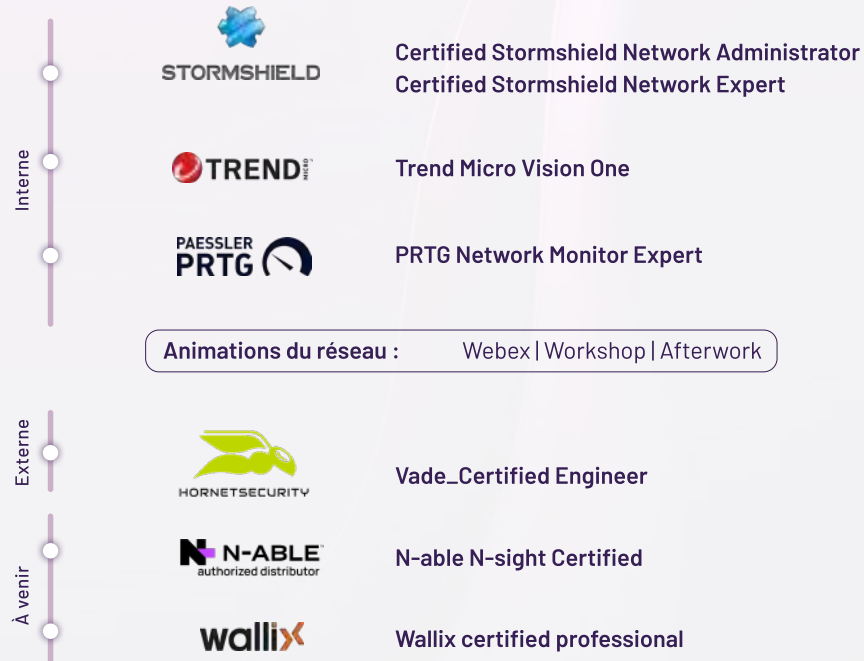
Interne

STORMSHIELD

Certified Stormshield Network Administrator
Certified Stormshield Network Expert

TREND MICRO

Trend Micro Vision One

PAESSLER PRTG

PRTG Network Monitor Expert

Animations du réseau : Webex | Workshop | Afterwork

Externe

HORNETSECURITY

Vade_Certified Engineer

À venir

N-ABLE authorized distributor

N-able N-sight Certified

wallix

Wallix certified professional